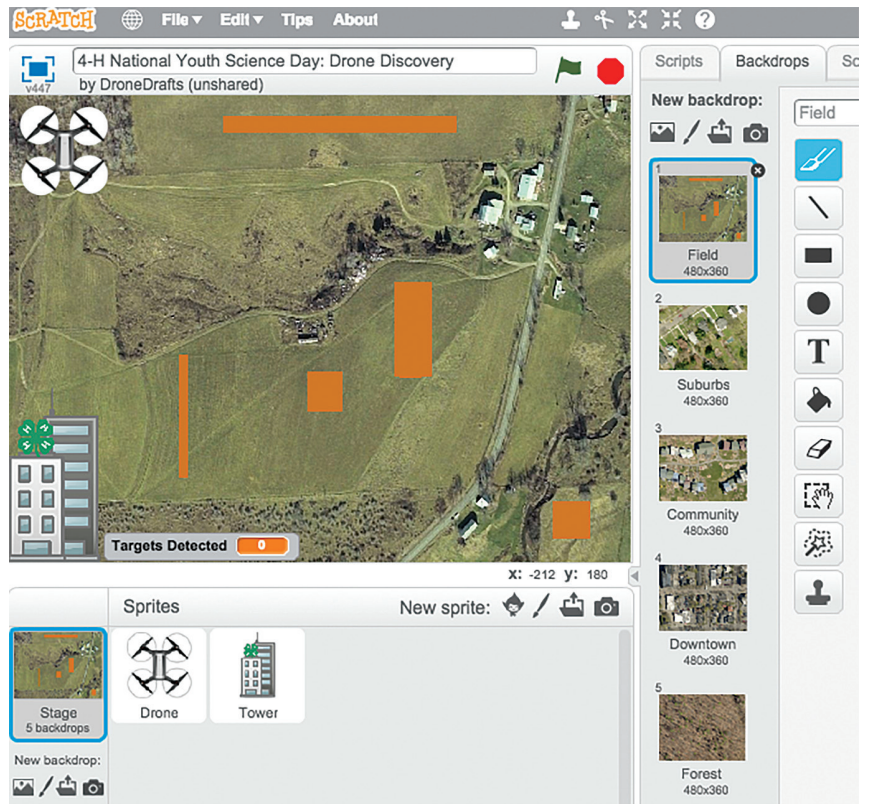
SCRATCH File▾ Edit▾ Tips About

v447 4-H National Youth Science Day: Drone Discovery
by DroneDrafts (unshared)

Targets Detected 0

x: -212 y: 180

Scripts Backdrops Sc

New backdrop:

Field

1
Field
480x360

2
Suburbs
480x360

3
Community
480x360

4
Downtown
480x360

5
Forest
480x360

Sprites New sprite:

Stage
5 backdrops

New backdrop:

Drone

Tower